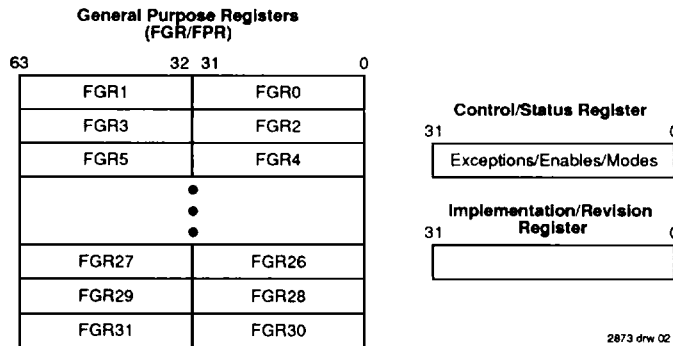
General Purpose Registers
(FGR/FPR)

63 32 31 0

| FGR1 | FGR0 |
|---|---|
| FGR3 | FGR2 |
| FGR5 | FGR4 |
| • • • | |
| FGR27 | FGR26 |
| FGR29 | FGR28 |
| FGR31 | FGR30 |

Control/Status Register

31 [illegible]

Exceptions/Enables/Modes

Implementation/Revision Register

31 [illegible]

2873 drw 02